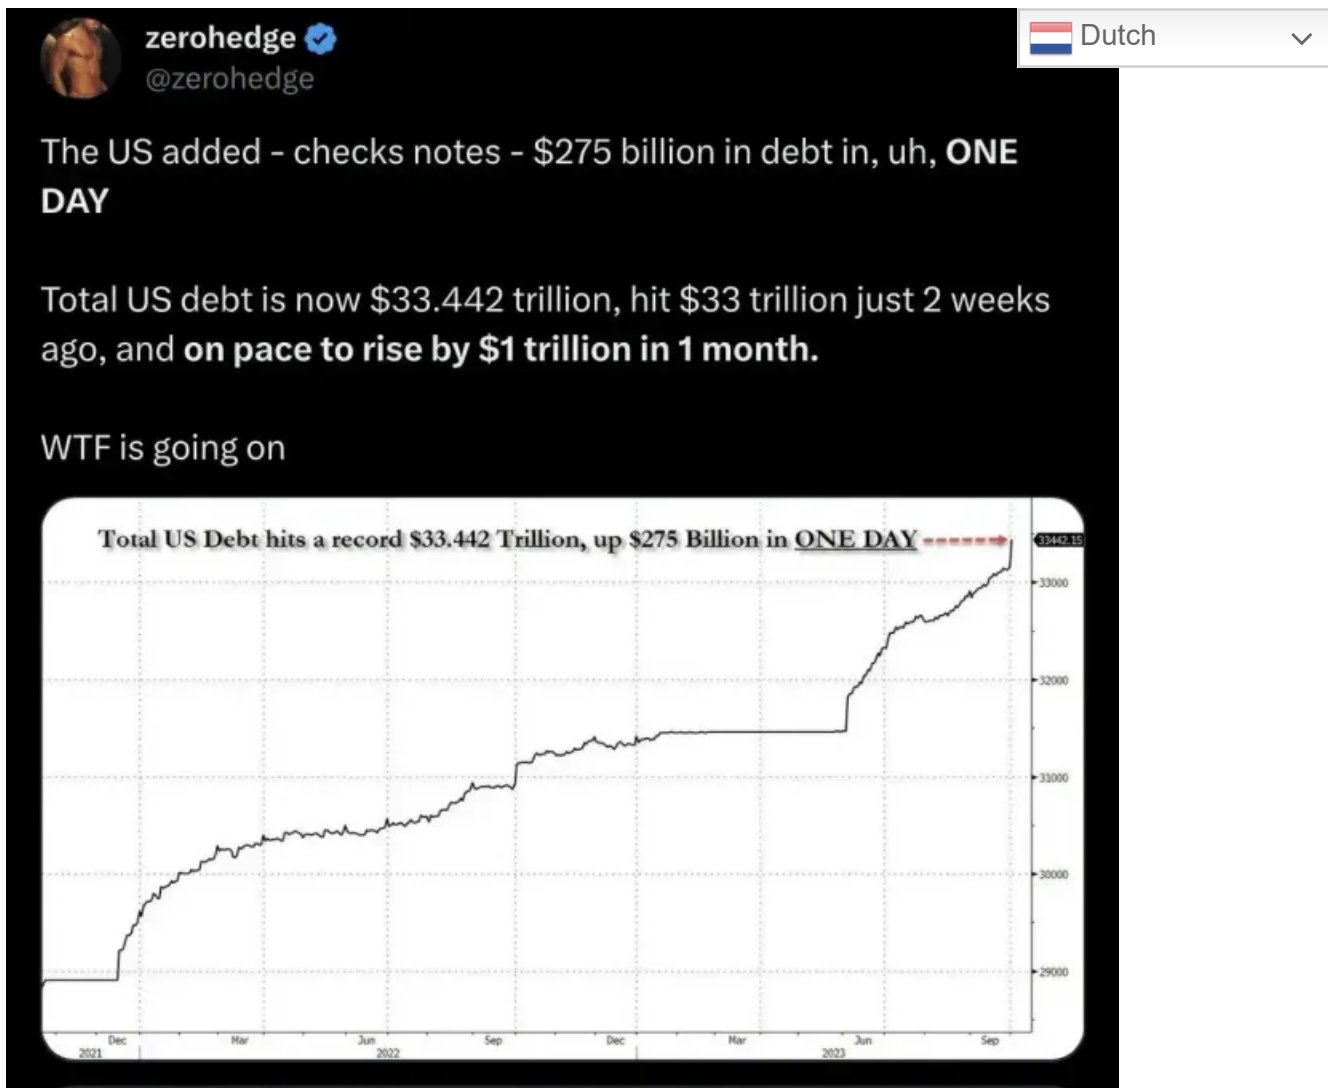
zerohedge
@zerohedge

The US added - checks notes - $275 billion in debt in, uh, ONE DAY

Total US debt is now $33.442 trillion, hit $33 trillion just 2 weeks ago, and on pace to rise by $1 trillion in 1 month.

WTF is going on

Dutch

Total US Debt hits a record $33.442 Trillion, up $275 Billion in ONE DAY

33442.15
33000
32000
31000
30000
29000

Dec 2021
Mar
Jun 2022
Sep
Dec
Mar
Jun 2023
Sep